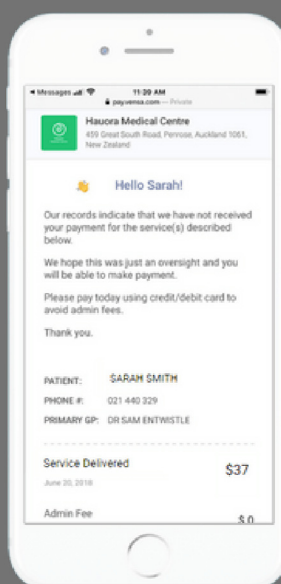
◂ Messages 11:20 AM
pay.vensa.com — Private

Hauora Medical Centre
459 Great South Road, Penrose, Auckland 1061, New Zealand

👋 Hello Sarah!

Our records indicate that we have not received your payment for the service(s) described below.

We hope this was just an oversight and you will be able to make payment.

Please pay today using credit/debit card to avoid admin fees.

Thank you.

PATIENT: SARAH SMITH
PHONE #: 021 440 329
PRIMARY GP: DR SAM ENTWISTLE

Service Delivered $37
June 20, 2018

Admin Fee $0